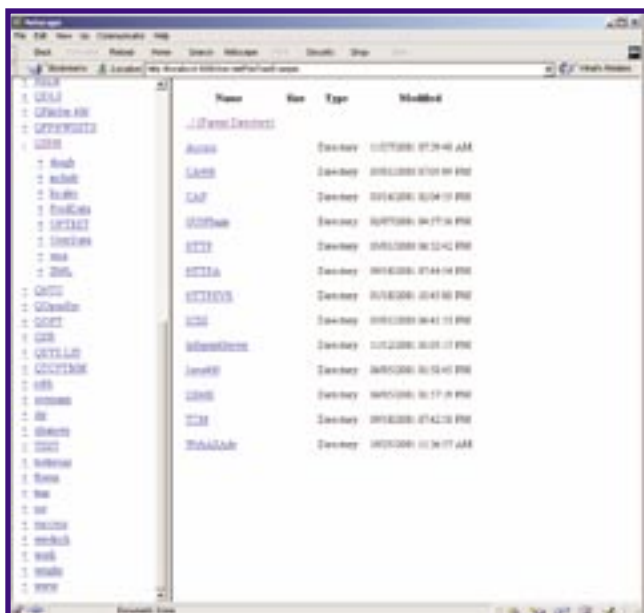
Netscape

File Edit View Go Communicator Help

Back Forward Reload Home Search Netscape Print Security Shop Stop

Bookmarks Location: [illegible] What's Related

| Name | Size | Type | Modified |
|---|---|---|---|
| ../ (Parent Directory) | | | |
| Access | | Directory | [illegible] AM |
| CA400 | | Directory | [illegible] PM |
| CAP | | Directory | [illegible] PM |
| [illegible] | | Directory | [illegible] PM |
| HTTP | | Directory | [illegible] PM |
| HTTPA | | Directory | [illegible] PM |
| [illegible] | | Directory | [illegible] PM |
| ICSS | | Directory | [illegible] PM |
| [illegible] | | Directory | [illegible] PM |
| Java400 | | Directory | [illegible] PM |
| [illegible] | | Directory | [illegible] PM |
| TCM | | Directory | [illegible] PM |
| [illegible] | | Directory | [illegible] AM |

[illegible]